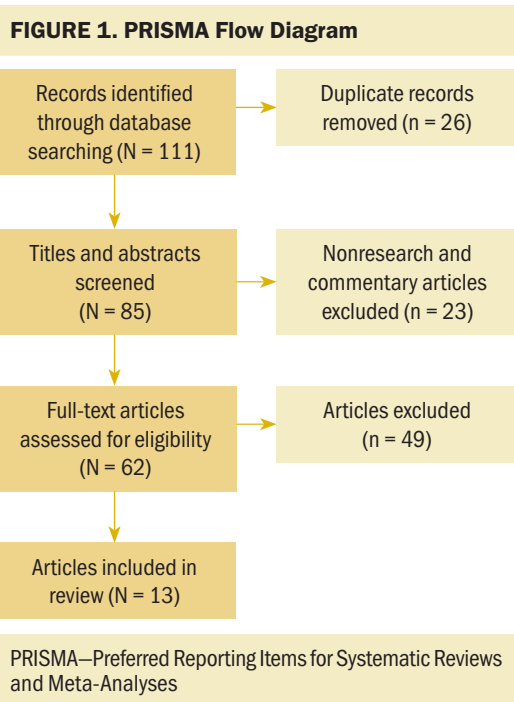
FIGURE 1. PRISMA Flow Diagram

Records identified through database searching (N = 111)

Duplicate records removed (n = 26)

Titles and abstracts screened (N = 85)

Nonresearch and commentary articles excluded (n = 23)

Full-text articles assessed for eligibility (N = 62)

Articles excluded (n = 49)

Articles included in review (N = 13)

PRISMA—Preferred Reporting Items for Systematic Reviews and Meta-Analyses